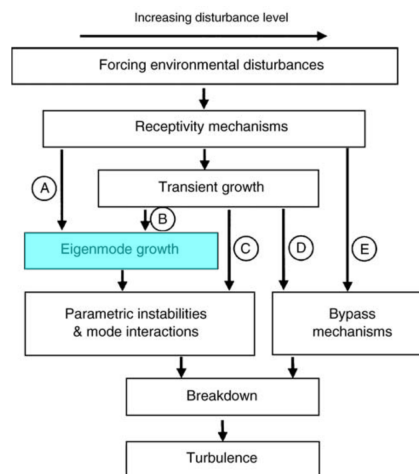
Increasing disturbance level

Forcing environmental disturbances

Receptivity mechanisms

A

Transient growth

B

Eigenmode growth

C

D

E

Parametric instabilities & mode interactions

Bypass mechanisms

Breakdown

Turbulence